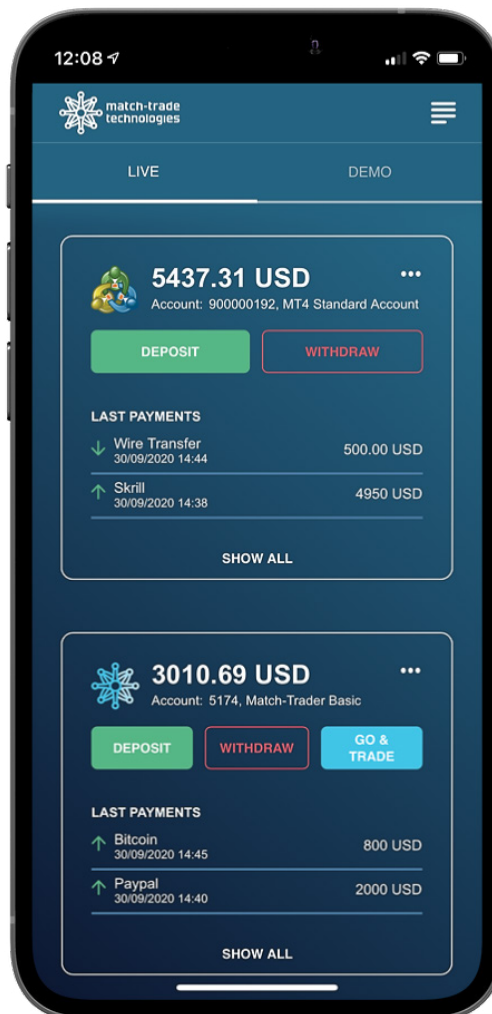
12:08

match-trade technologies

LIVE

DEMO

5437.31 USD

Account: 900000192, MT4 Standard Account

DEPOSIT

WITHDRAW

LAST PAYMENTS

Wire Transfer
30/09/2020 14:44
500.00 USD

Skrill
30/09/2020 14:38
4950 USD

SHOW ALL

3010.69 USD

Account: 5174, Match-Trader Basic

DEPOSIT

WITHDRAW

GO & TRADE

LAST PAYMENTS

Bitcoin
30/09/2020 14:45
800 USD

Paypal
30/09/2020 14:40
2000 USD

SHOW ALL